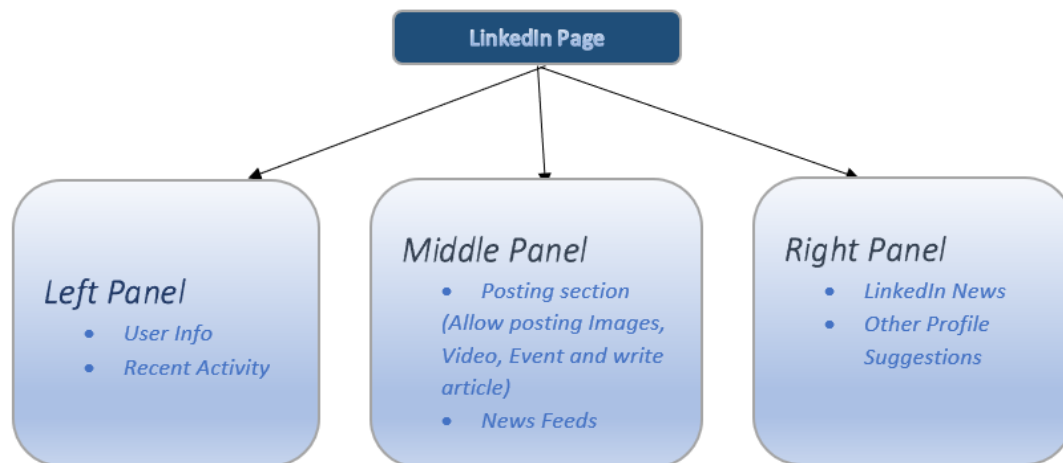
LinkedIn Page

Left Panel
- User Info
- Recent Activity

Middle Panel
- Posting section (Allow posting Images, Video, Event and write article)
- News Feeds

Right Panel
- LinkedIn News
- Other Profile Suggestions